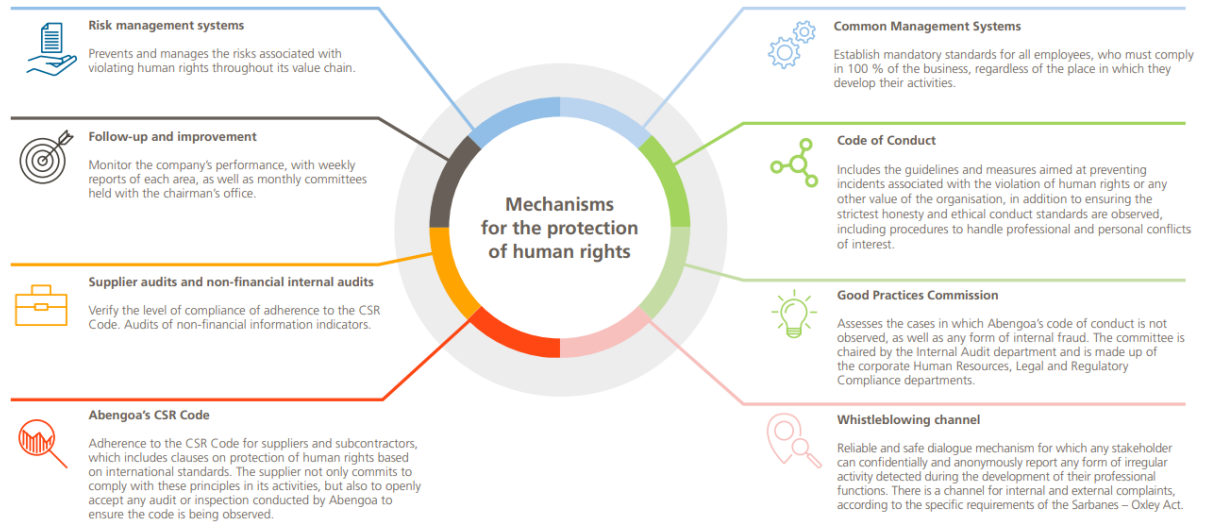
Risk management systems

Prevents and manages the risks associated with violating human rights throughout its value chain.

Follow-up and improvement

Monitor the company's performance, with weekly reports of each area, as well as monthly committees held with the chairman's office.

Supplier audits and non-financial internal audits

Verify the level of compliance of adherence to the CSR Code. Audits of non-financial information indicators.

Abengoa's CSR Code

Adherence to the CSR Code for suppliers and subcontractors, which includes clauses on protection of human rights based on international standards. The supplier not only commits to comply with these principles in its activities, but also to openly accept any audit or inspection conducted by Abengoa to ensure the code is being observed.

Mechanisms for the protection of human rights

Common Management Systems

Establish mandatory standards for all employees, who must comply in 100 % of the business, regardless of the place in which they develop their activities.

Code of Conduct

Includes the guidelines and measures aimed at preventing incidents associated with the violation of human rights or any other value of the organisation, in addition to ensuring the strictest honesty and ethical conduct standards are observed, including procedures to handle professional and personal conflicts of interest.

Good Practices Commission

Assesses the cases in which Abengoa's code of conduct is not observed, as well as any form of internal fraud. The committee is chaired by the Internal Audit department and is made up of the corporate Human Resources, Legal and Regulatory Compliance departments.

Whistleblowing channel

Reliable and safe dialogue mechanism for which any stakeholder can confidentially and anonymously report any form of irregular activity detected during the development of their professional functions. There is a channel for internal and external complaints, according to the specific requirements of the Sarbanes – Oxley Act.